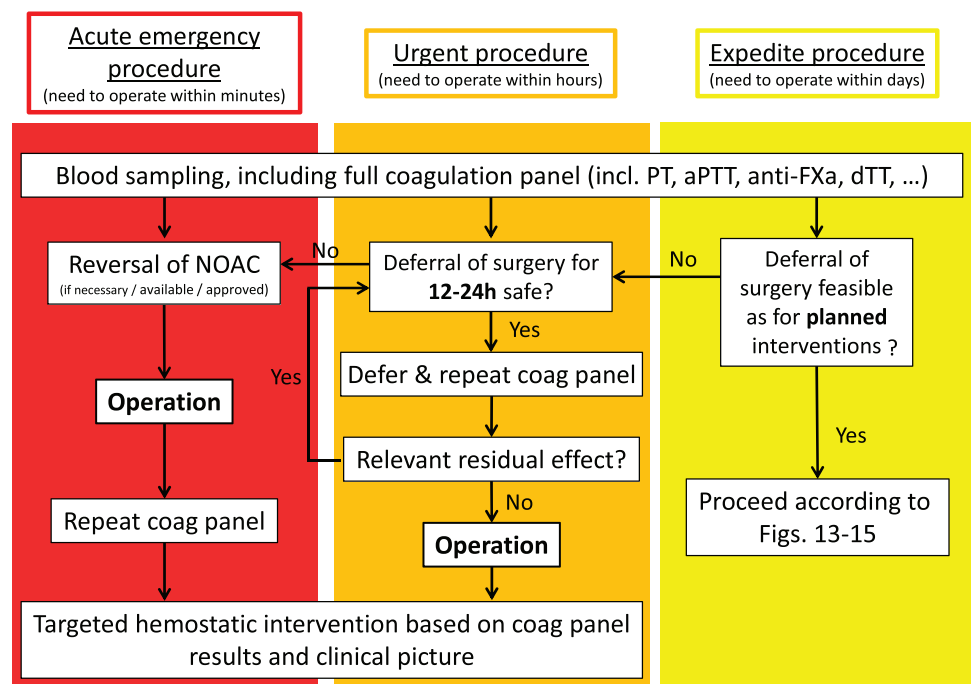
Acute emergency procedure
(need to operate within minutes)

Urgent procedure
(need to operate within hours)

Expedite procedure
(need to operate within days)

Blood sampling, including full coagulation panel (incl. PT, aPTT, anti-FXa, dTT, …)

Reversal of NOAC
(if necessary / available / approved)

No

Deferral of surgery for **12-24h** safe?

No

Deferral of surgery feasible as for **planned** interventions ?

Yes

Defer & repeat coag panel

Yes

Operation

Relevant residual effect?

Yes

No

Proceed according to Figs. 13-15

Repeat coag panel

Operation

Targeted hemostatic intervention based on coag panel results and clinical picture